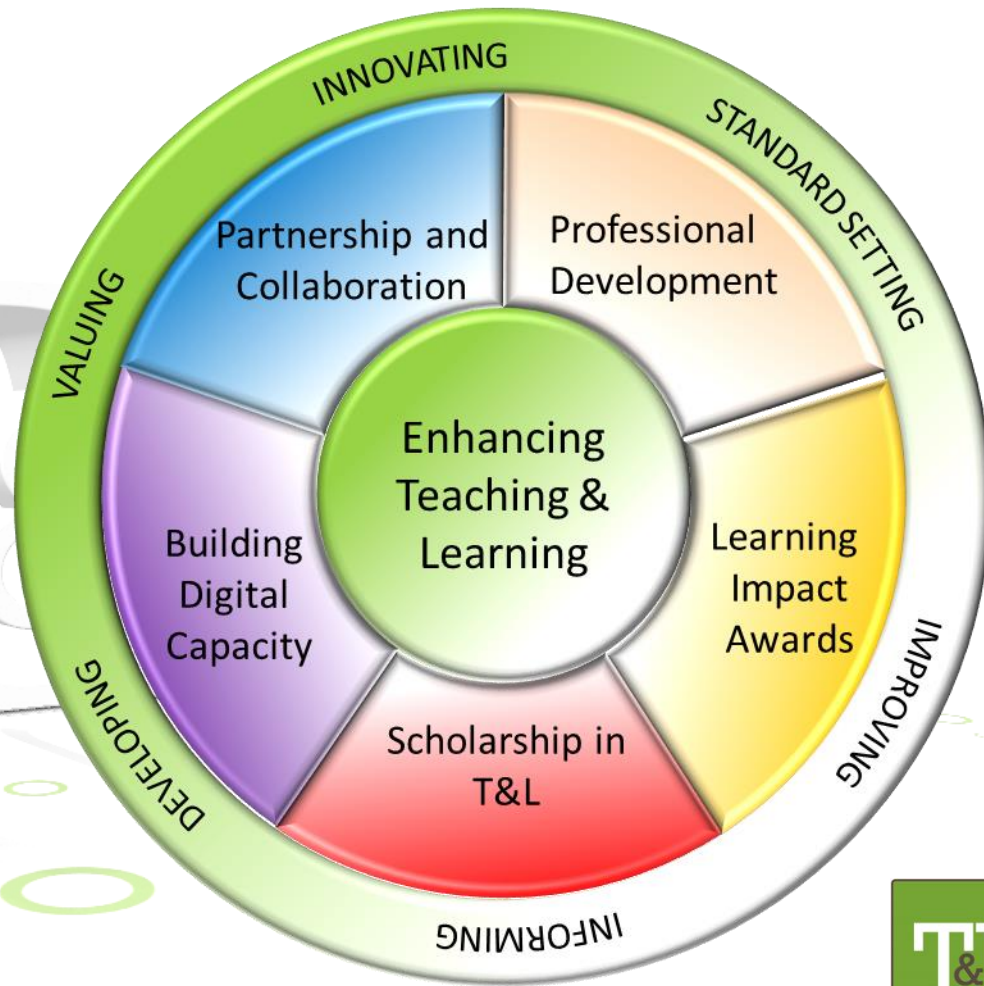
INNOVATING
STANDARD SETTING
IMPROVING
INFORMING
DEVELOPING
VALUING

Partnership and Collaboration

Professional Development

Enhancing Teaching & Learning

Building Digital Capacity

Learning Impact Awards

Scholarship in T&L

T&